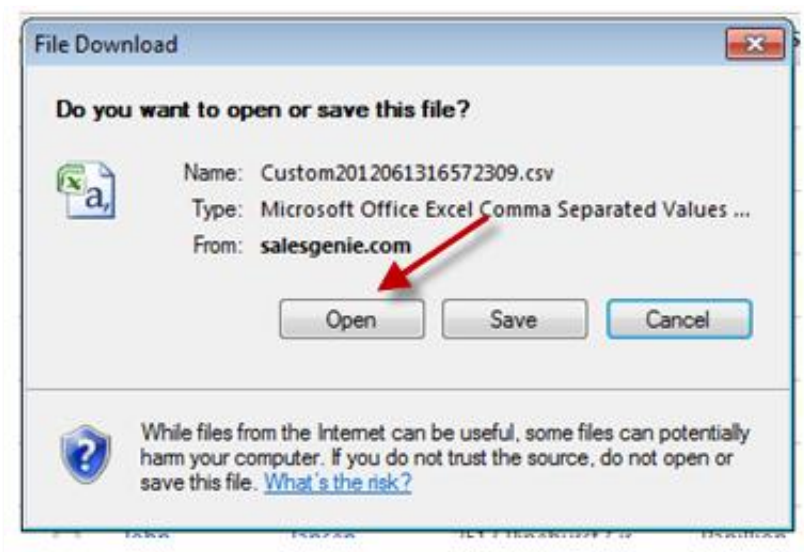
File Download

Do you want to open or save this file?

Name: Custom2012061316572309.csv
Type: Microsoft Office Excel Comma Separated Values ...
From: salesgenie.com

Open Save Cancel

While files from the Internet can be useful, some files can potentially harm your computer. If you do not trust the source, do not open or save this file. What's the risk?